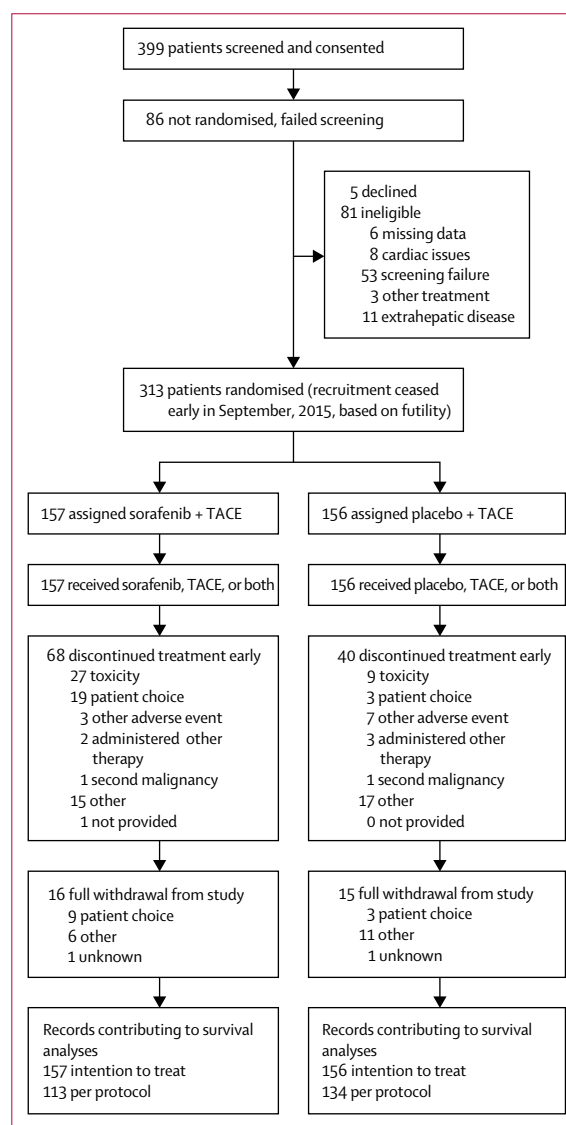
399 patients screened and consented

86 not randomised, failed screening

5 declined
81 ineligible
6 missing data
8 cardiac issues
53 screening failure
3 other treatment
11 extrahepatic disease

313 patients randomised (recruitment ceased early in September, 2015, based on futility)

157 assigned sorafenib + TACE

157 received sorafenib, TACE, or both

68 discontinued treatment early
27 toxicity
19 patient choice
3 other adverse event
2 administered other therapy
1 second malignancy
15 other
1 not provided

16 full withdrawal from study
9 patient choice
6 other
1 unknown

Records contributing to survival analyses
157 intention to treat
113 per protocol

156 assigned placebo + TACE

156 received placebo, TACE, or both

40 discontinued treatment early
9 toxicity
3 patient choice
7 other adverse event
3 administered other therapy
1 second malignancy
17 other
0 not provided

15 full withdrawal from study
3 patient choice
11 other
1 unknown

Records contributing to survival analyses
156 intention to treat
134 per protocol